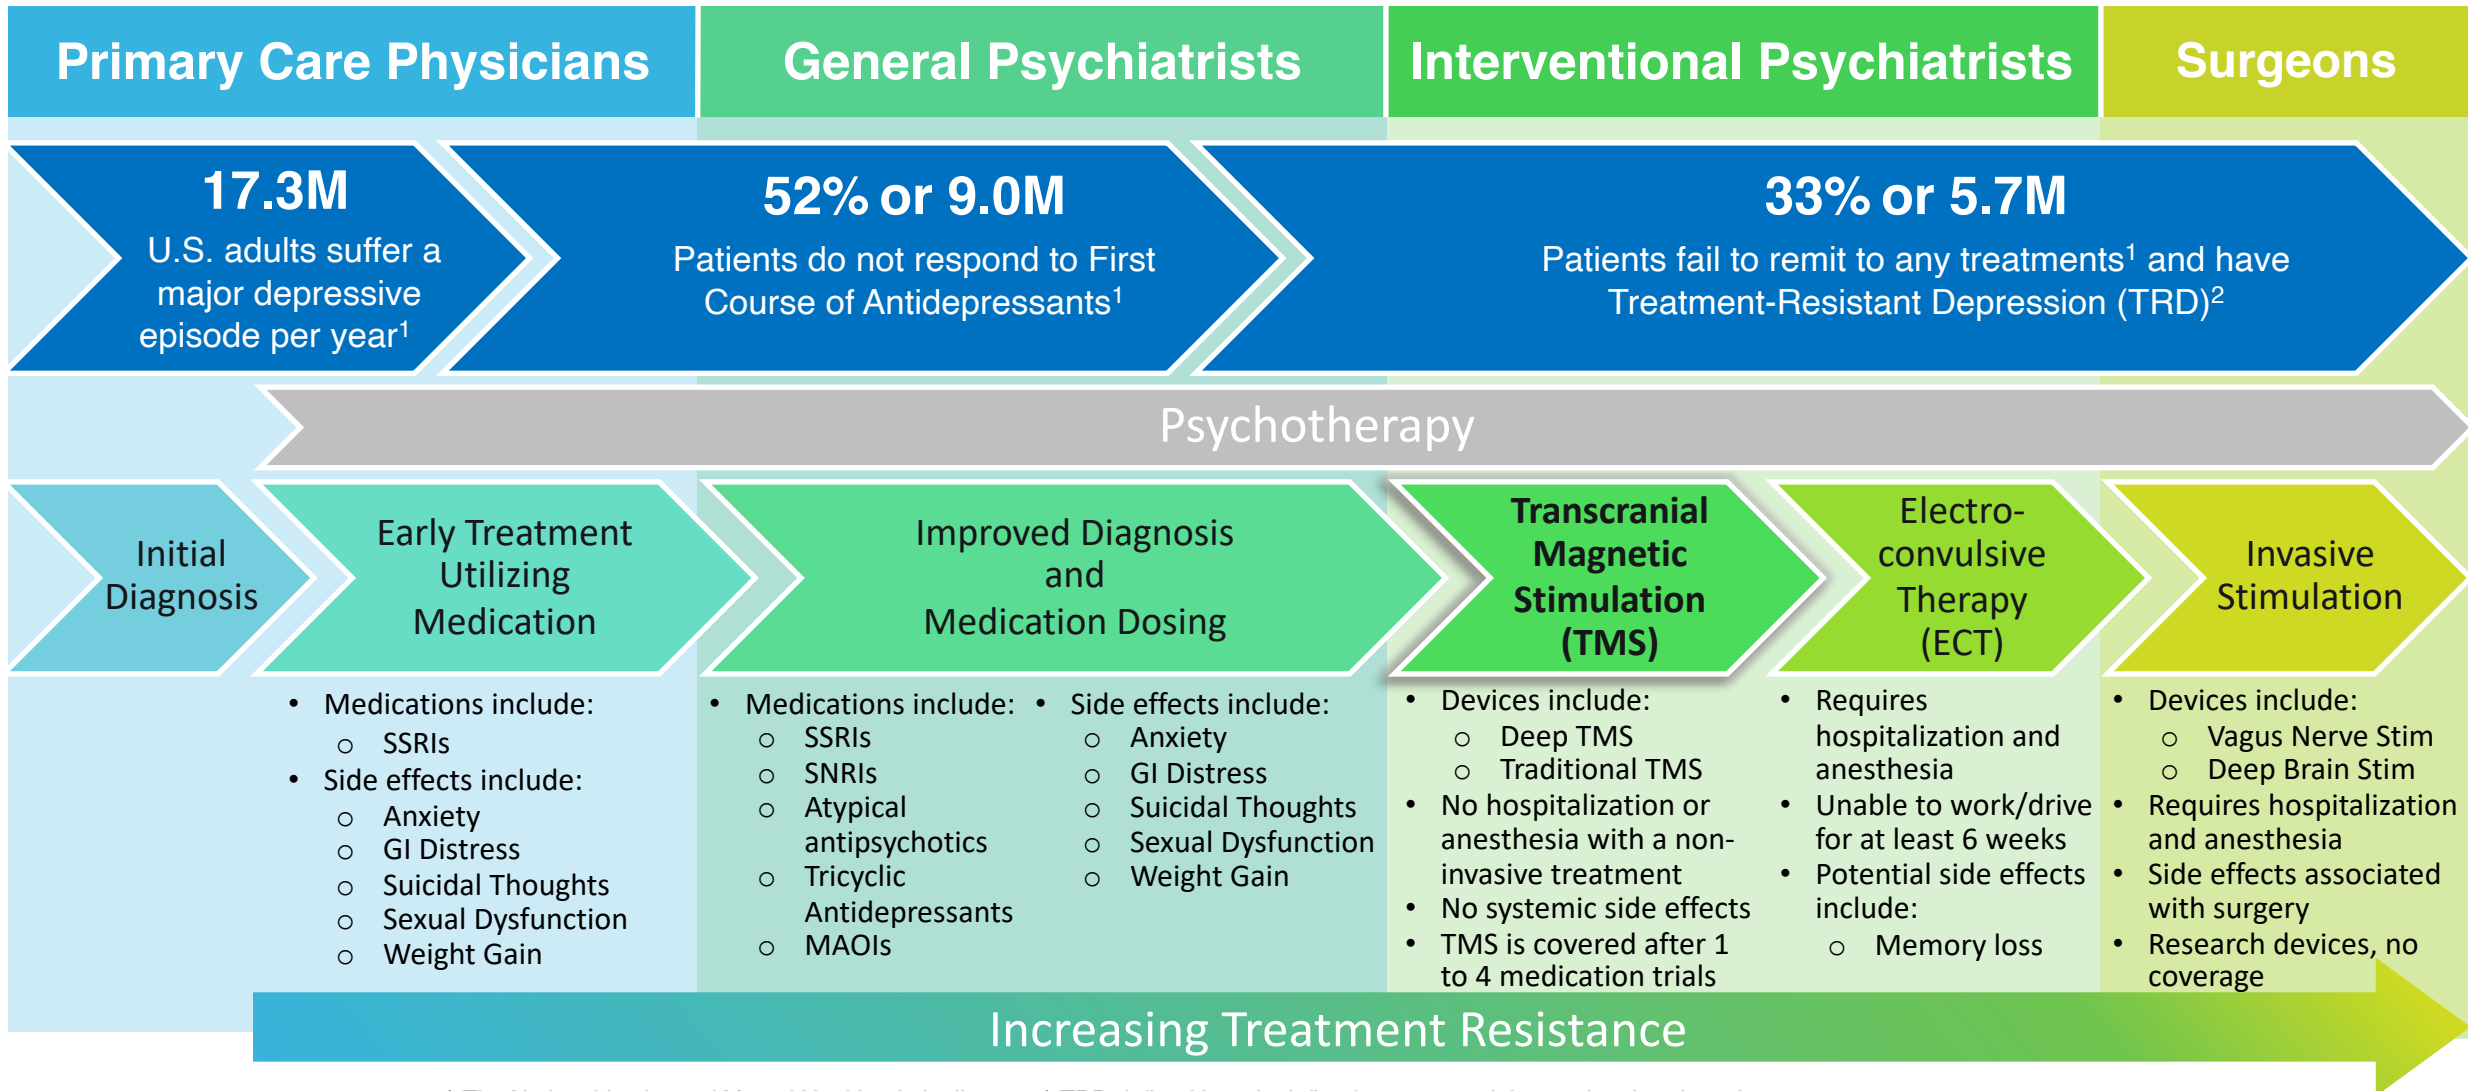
Primary Care Physicians

General Psychiatrists

Interventional Psychiatrists

Surgeons

17.3M
U.S. adults suffer a major depressive episode per year$^1$

52% or 9.0M
Patients do not respond to First Course of Antidepressants$^1$

33% or 5.7M
Patients fail to remit to any treatments$^1$ and have Treatment-Resistant Depression (TRD)$^2$

Psychotherapy

Initial Diagnosis

Early Treatment Utilizing Medication

Improved Diagnosis and Medication Dosing

Transcranial Magnetic Stimulation (TMS)

Electro-convulsive Therapy (ECT)

Invasive Stimulation

- Medications include:
  - SSRIs
- Side effects include:
  - Anxiety
  - GI Distress
  - Suicidal Thoughts
  - Sexual Dysfunction
  - Weight Gain

- Medications include:
  - SSRIs
  - SNRIs
  - Atypical antipsychotics
  - Tricyclic Antidepressants
  - MAOIs

- Side effects include:
  - Anxiety
  - GI Distress
  - Suicidal Thoughts
  - Sexual Dysfunction
  - Weight Gain

- Devices include:
  - Deep TMS
  - Traditional TMS
- No hospitalization or anesthesia with a non-invasive treatment
- No systemic side effects
- TMS is covered after 1 to 4 medication trials

- Requires hospitalization and anesthesia
- Unable to work/drive for at least 6 weeks
- Potential side effects include:
  - Memory loss

- Devices include:
  - Vagus Nerve Stim
  - Deep Brain Stim
- Requires hospitalization and anesthesia
- Side effects associated with surgery
- Research devices, no coverage

Increasing Treatment Resistance